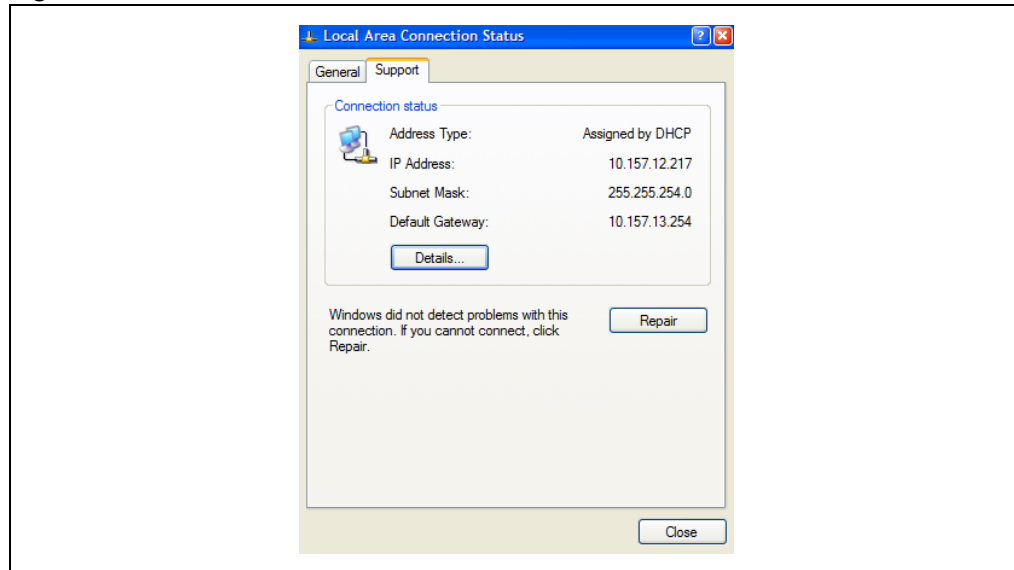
Local Area Connection Status

General Support

Connection status

Address Type: Assigned by DHCP

IP Address: 10.157.12.217

Subnet Mask: 255.255.254.0

Default Gateway: 10.157.13.254

Details...

Windows did not detect problems with this connection. If you cannot connect, click Repair.

Repair

Close